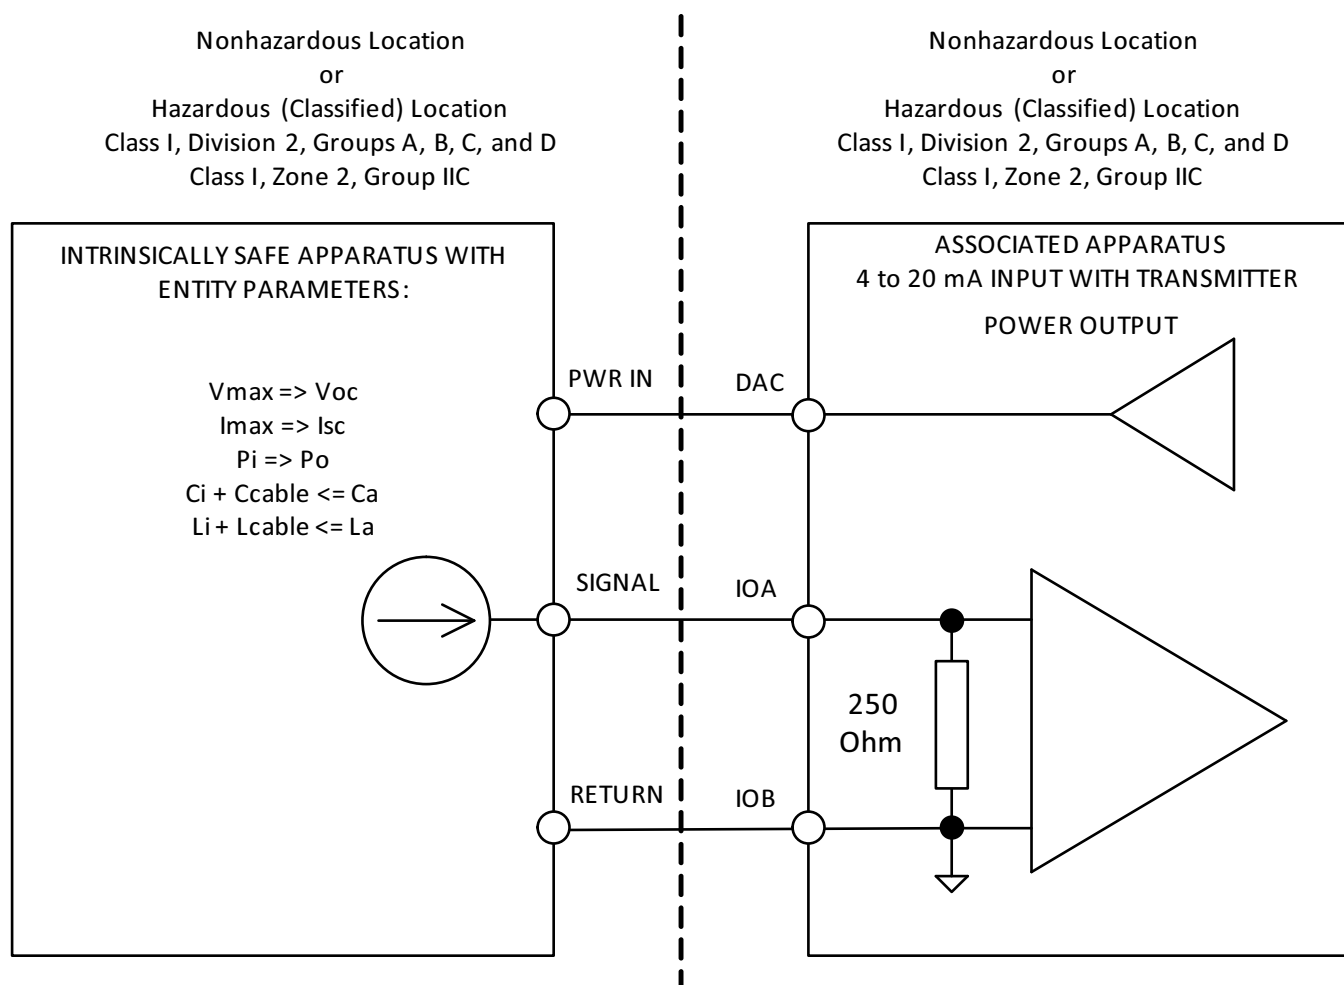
Nonhazardous Location
or
Hazardous (Classified) Location
Class I, Division 2, Groups A, B, C, and D
Class I, Zone 2, Group IIC

Nonhazardous Location
or
Hazardous (Classified) Location
Class I, Division 2, Groups A, B, C, and D
Class I, Zone 2, Group IIC

INTRINSICALLY SAFE APPARATUS WITH ENTITY PARAMETERS:

Vmax => Voc
Imax => Isc
Pi => Po
Ci + Ccable <= Ca
Li + Lcable <= La

PWR IN

SIGNAL

RETURN

ASSOCIATED APPARATUS
4 to 20 mA INPUT WITH TRANSMITTER

POWER OUTPUT

DAC

IOA

250
Ohm

IOB